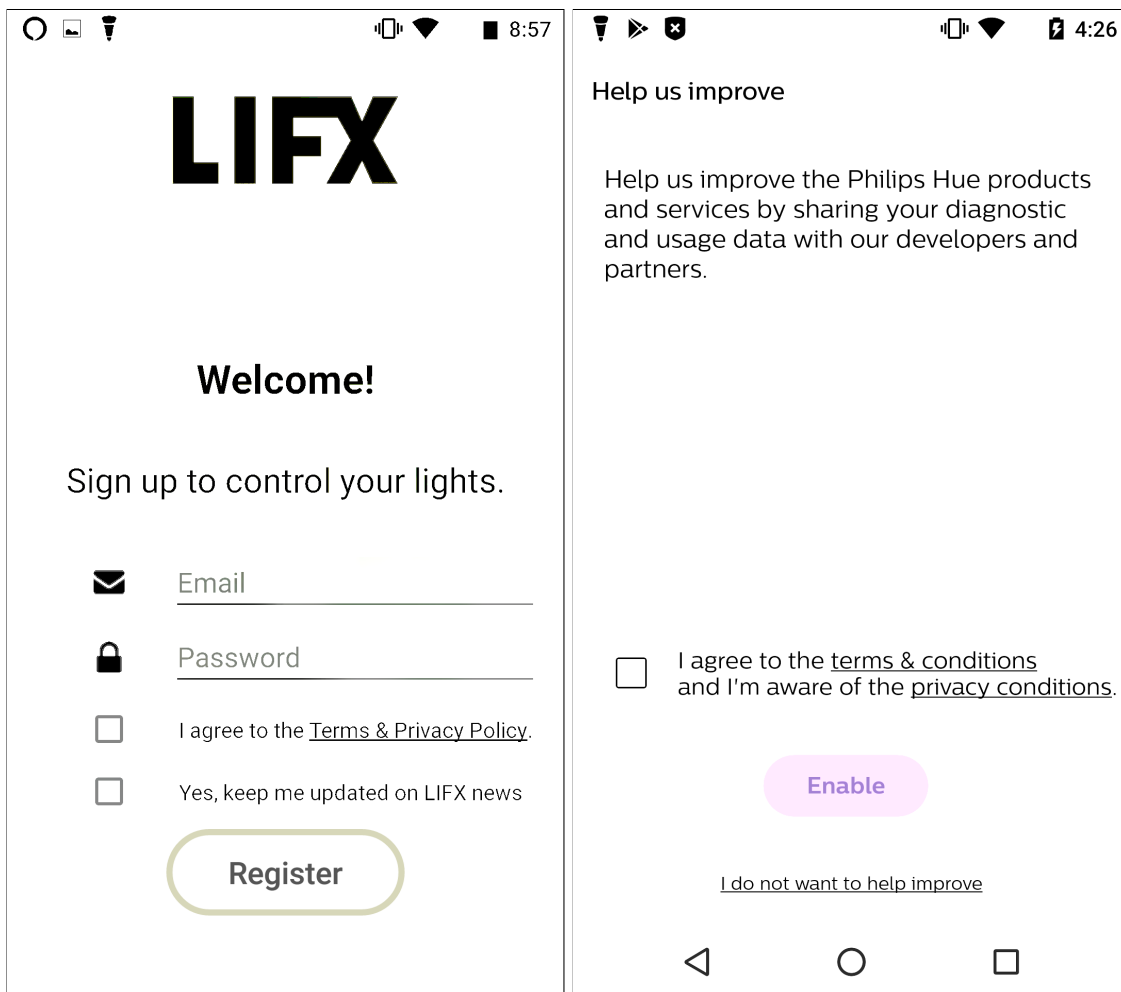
8:57

LIFX

Welcome!

Sign up to control your lights.

Email

Password

I agree to the Terms & Privacy Policy.

Yes, keep me updated on LIFX news

Register

4:26

Help us improve

Help us improve the Philips Hue products and services by sharing your diagnostic and usage data with our developers and partners.

I agree to the terms & conditions and I'm aware of the privacy conditions.

Enable

I do not want to help improve